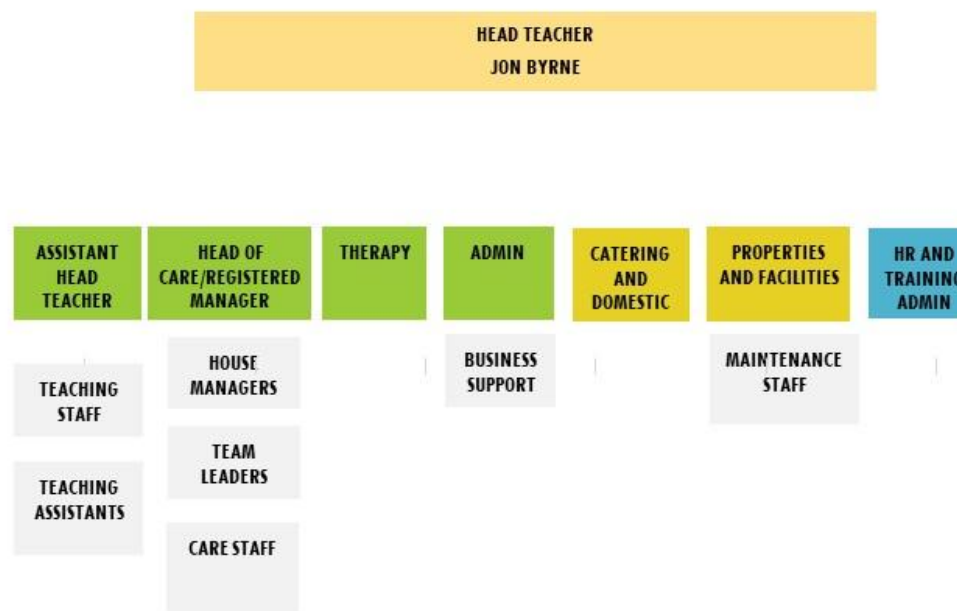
HEAD TEACHER
JON BYRNE

ASSISTANT HEAD TEACHER

TEACHING STAFF

TEACHING ASSISTANTS

HEAD OF CARE/REGISTERED MANAGER

HOUSE MANAGERS

TEAM LEADERS

CARE STAFF

THERAPY

ADMIN

BUSINESS SUPPORT

CATERING AND DOMESTIC

PROPERTIES AND FACILITIES

MAINTENANCE STAFF

HR AND TRAINING ADMIN